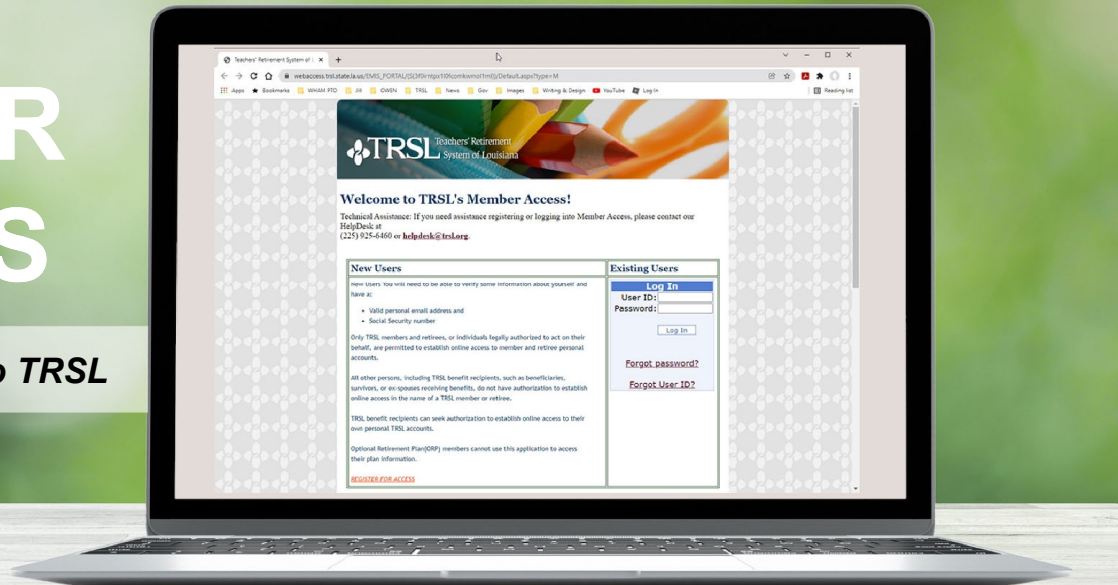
R
S
TRSL

Teachers' Retirement System of ×
+
webaccess.trsl.state.la.us/EMS_PORTAL/(S(3f0rntpx10fcomkwmd1rnl))/Default.aspx?type=M
Apps Bookmarks WHAM PTO JW IOWEN TRSL News Gov Images Writing & Design YouTube Log In
Reading list

TRSL Teachers' Retirement System of Louisiana

Welcome to TRSL's Member Access!

Technical Assistance: If you need assistance registering or logging into Member Access, please contact our HelpDesk at (225) 925-6460 or helpdesk@trsl.org.

| New Users | Existing Users |
|---|---|
| New Users You will need to be able to verify some information about yourself and have a: Valid personal email address and Social Security number. Only TRSL members and retirees, or individuals legally authorized to act on their behalf, are permitted to establish online access to member and retiree personal accounts. All other persons, including TRSL benefit recipients, such as beneficiaries, survivors, or ex-spouses receiving Benefits, do not have authorization to establish online access in the name of a TRSL member or retiree. TRSL benefit recipients can seek authorization to establish online access to their own personal TRSL accounts. Optional Retirement Plan(ORP) members cannot use this application to access their plan information. REGISTER FOR ACCESS | Log In User ID: Password: Log In Forgot password? Forgot User ID? |